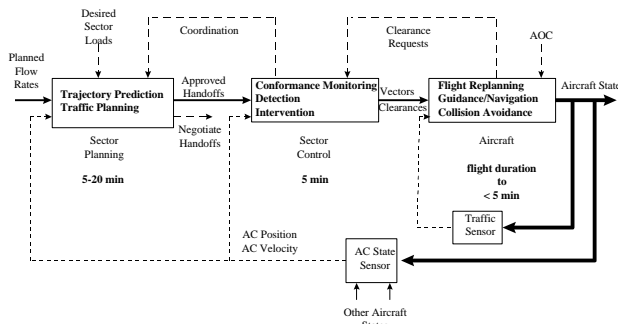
Desired Sector Loads

Coordination

Clearance Requests

AOC

Planned Flow Rates

Trajectory Prediction
Traffic Planning

Approved Handoffs

Conformance Monitoring
Detection
Intervention

Vectors
Clearances

Flight Replanning
Guidance/Navigation
Collision Avoidance

Aircraft State

Negotiate Handoffs

Sector Planning

5-20 min

Sector Control

5 min

Aircraft

flight duration to < 5 min

Traffic Sensor

AC Position
AC Velocity

AC State Sensor

Other Aircraft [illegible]